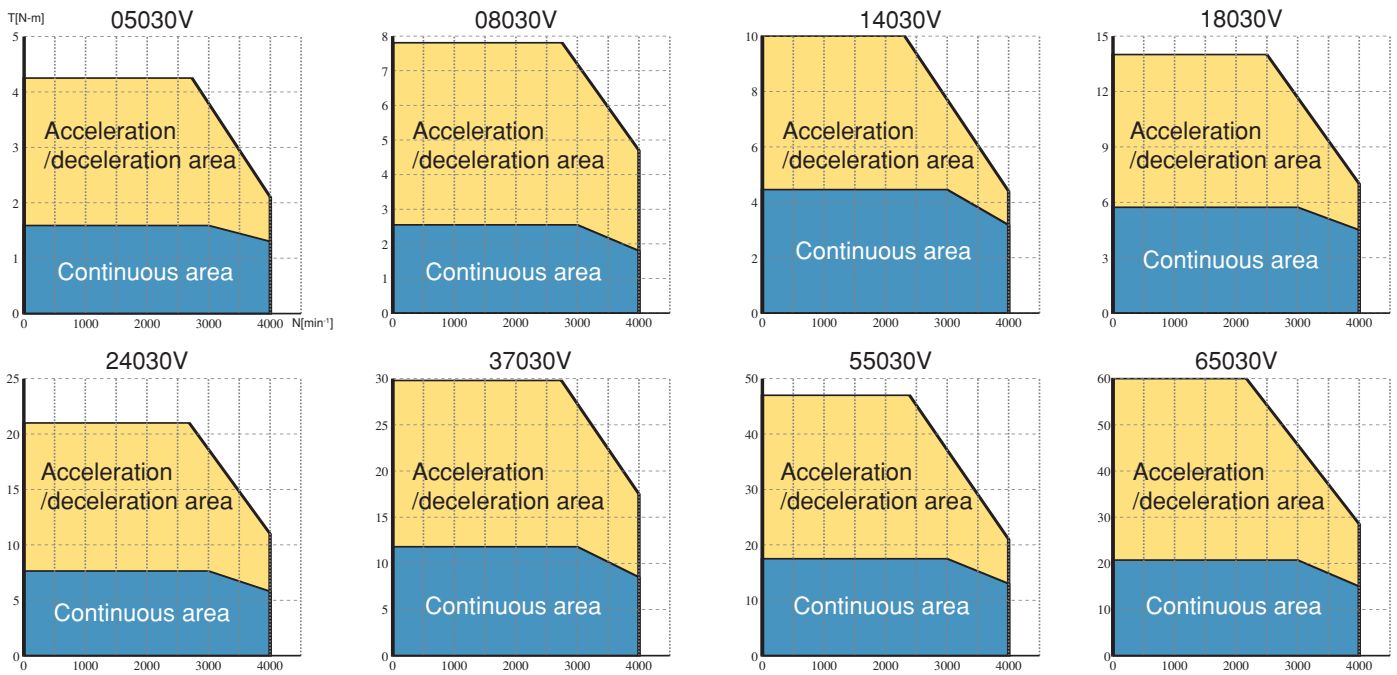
T[N-m]

05030V

5
4
3
2
1
0

Acceleration /deceleration area

Continuous area

0 1000 2000 3000 4000 N[min⁻¹]

08030V

8
7
6
5
4
3
2
1
0

Acceleration /deceleration area

Continuous area

0 1000 2000 3000 4000

14030V

10
8
6
4
2
0

Acceleration /deceleration area

Continuous area

0 1000 2000 3000 4000

18030V

15
12
9
6
3
0

Acceleration /deceleration area

Continuous area

0 1000 2000 3000 4000

24030V

25
20
15
10
5
0

Acceleration /deceleration area

Continuous area

0 1000 2000 3000 4000

37030V

30
25
20
15
10
5
0

Acceleration /deceleration area

Continuous area

0 1000 2000 3000 4000

55030V

50
40
30
20
10
0

Acceleration /deceleration area

Continuous area

0 1000 2000 3000 4000

65030V

60
50
40
30
20
10
0

Acceleration /deceleration area

Continuous area

0 1000 2000 3000 4000